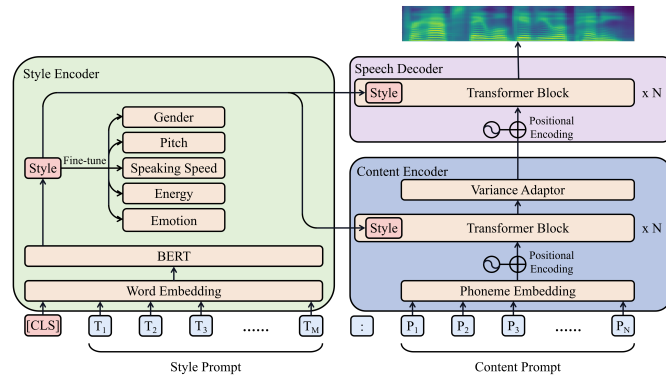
Style Encoder

Gender
Pitch
Speaking Speed
Energy
Emotion

Style
Fine-tune

BERT
Word Embedding

[CLS] $T_1$ $T_2$ $T_3$ ...... $T_M$

Style Prompt

Speech Decoder

Style
Transformer Block
x N

Positional Encoding

Content Encoder

Variance Adaptor

Style
Transformer Block
x N

Positional Encoding

Phoneme Embedding

: $P_1$ $P_2$ $P_3$ ...... $P_N$

Content Prompt